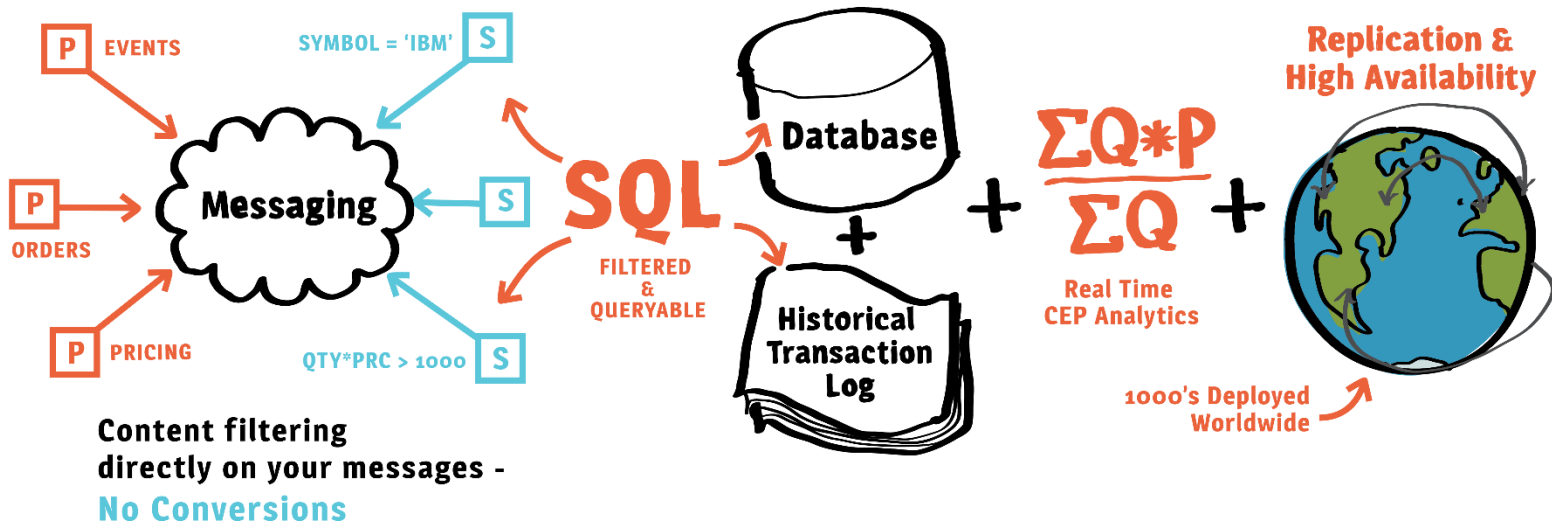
P EVENTS

SYMBOL = 'IBM' S

P ORDERS

Messaging

S

P PRICING

QTY*PRC > 1000 S

SQL

FILTERED & QUERYABLE

Database

+

Historical Transaction Log

+

$\frac{\Sigma Q*P}{\Sigma Q}$

Real Time CEP Analytics

+

Replication & High Availability

1000's Deployed Worldwide

Content filtering directly on your messages - No Conversions